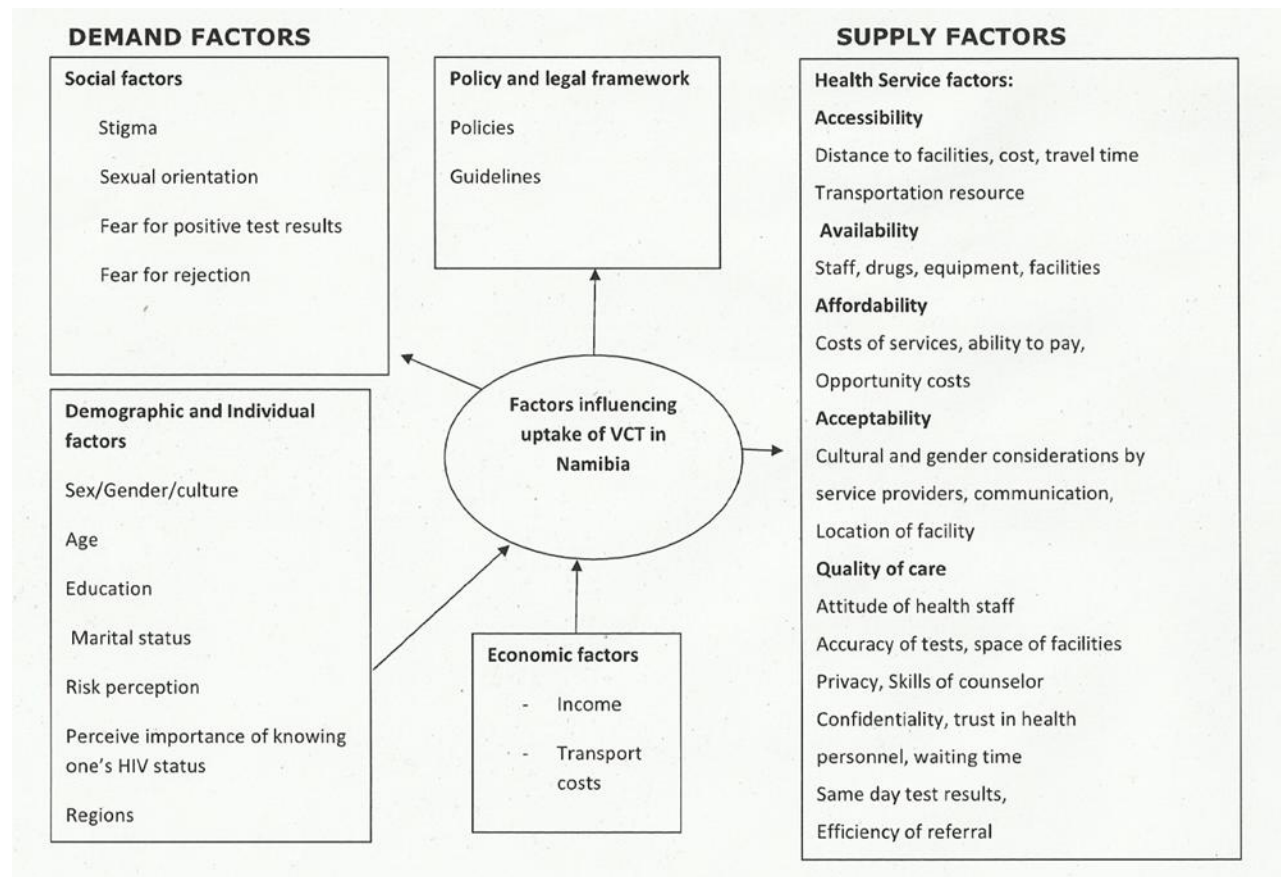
DEMAND FACTORS

Social factors

Stigma

Sexual orientation

Fear for positive test results

Fear for rejection

Demographic and Individual factors

Sex/Gender/culture

Age

Education

Marital status

Risk perception

Perceive importance of knowing one's HIV status

Regions

Policy and legal framework

Policies

Guidelines

Factors influencing uptake of VCT in Namibia

Economic factors

- Income

- Transport costs

SUPPLY FACTORS

Health Service factors:

Accessibility

Distance to facilities, cost, travel time

Transportation resource

Availability

Staff, drugs, equipment, facilities

Affordability

Costs of services, ability to pay,

Opportunity costs

Acceptability

Cultural and gender considerations by service providers, communication,

Location of facility

Quality of care

Attitude of health staff

Accuracy of tests, space of facilities

Privacy, Skills of counselor

Confidentiality, trust in health personnel, waiting time

Same day test results,

Efficiency of referral